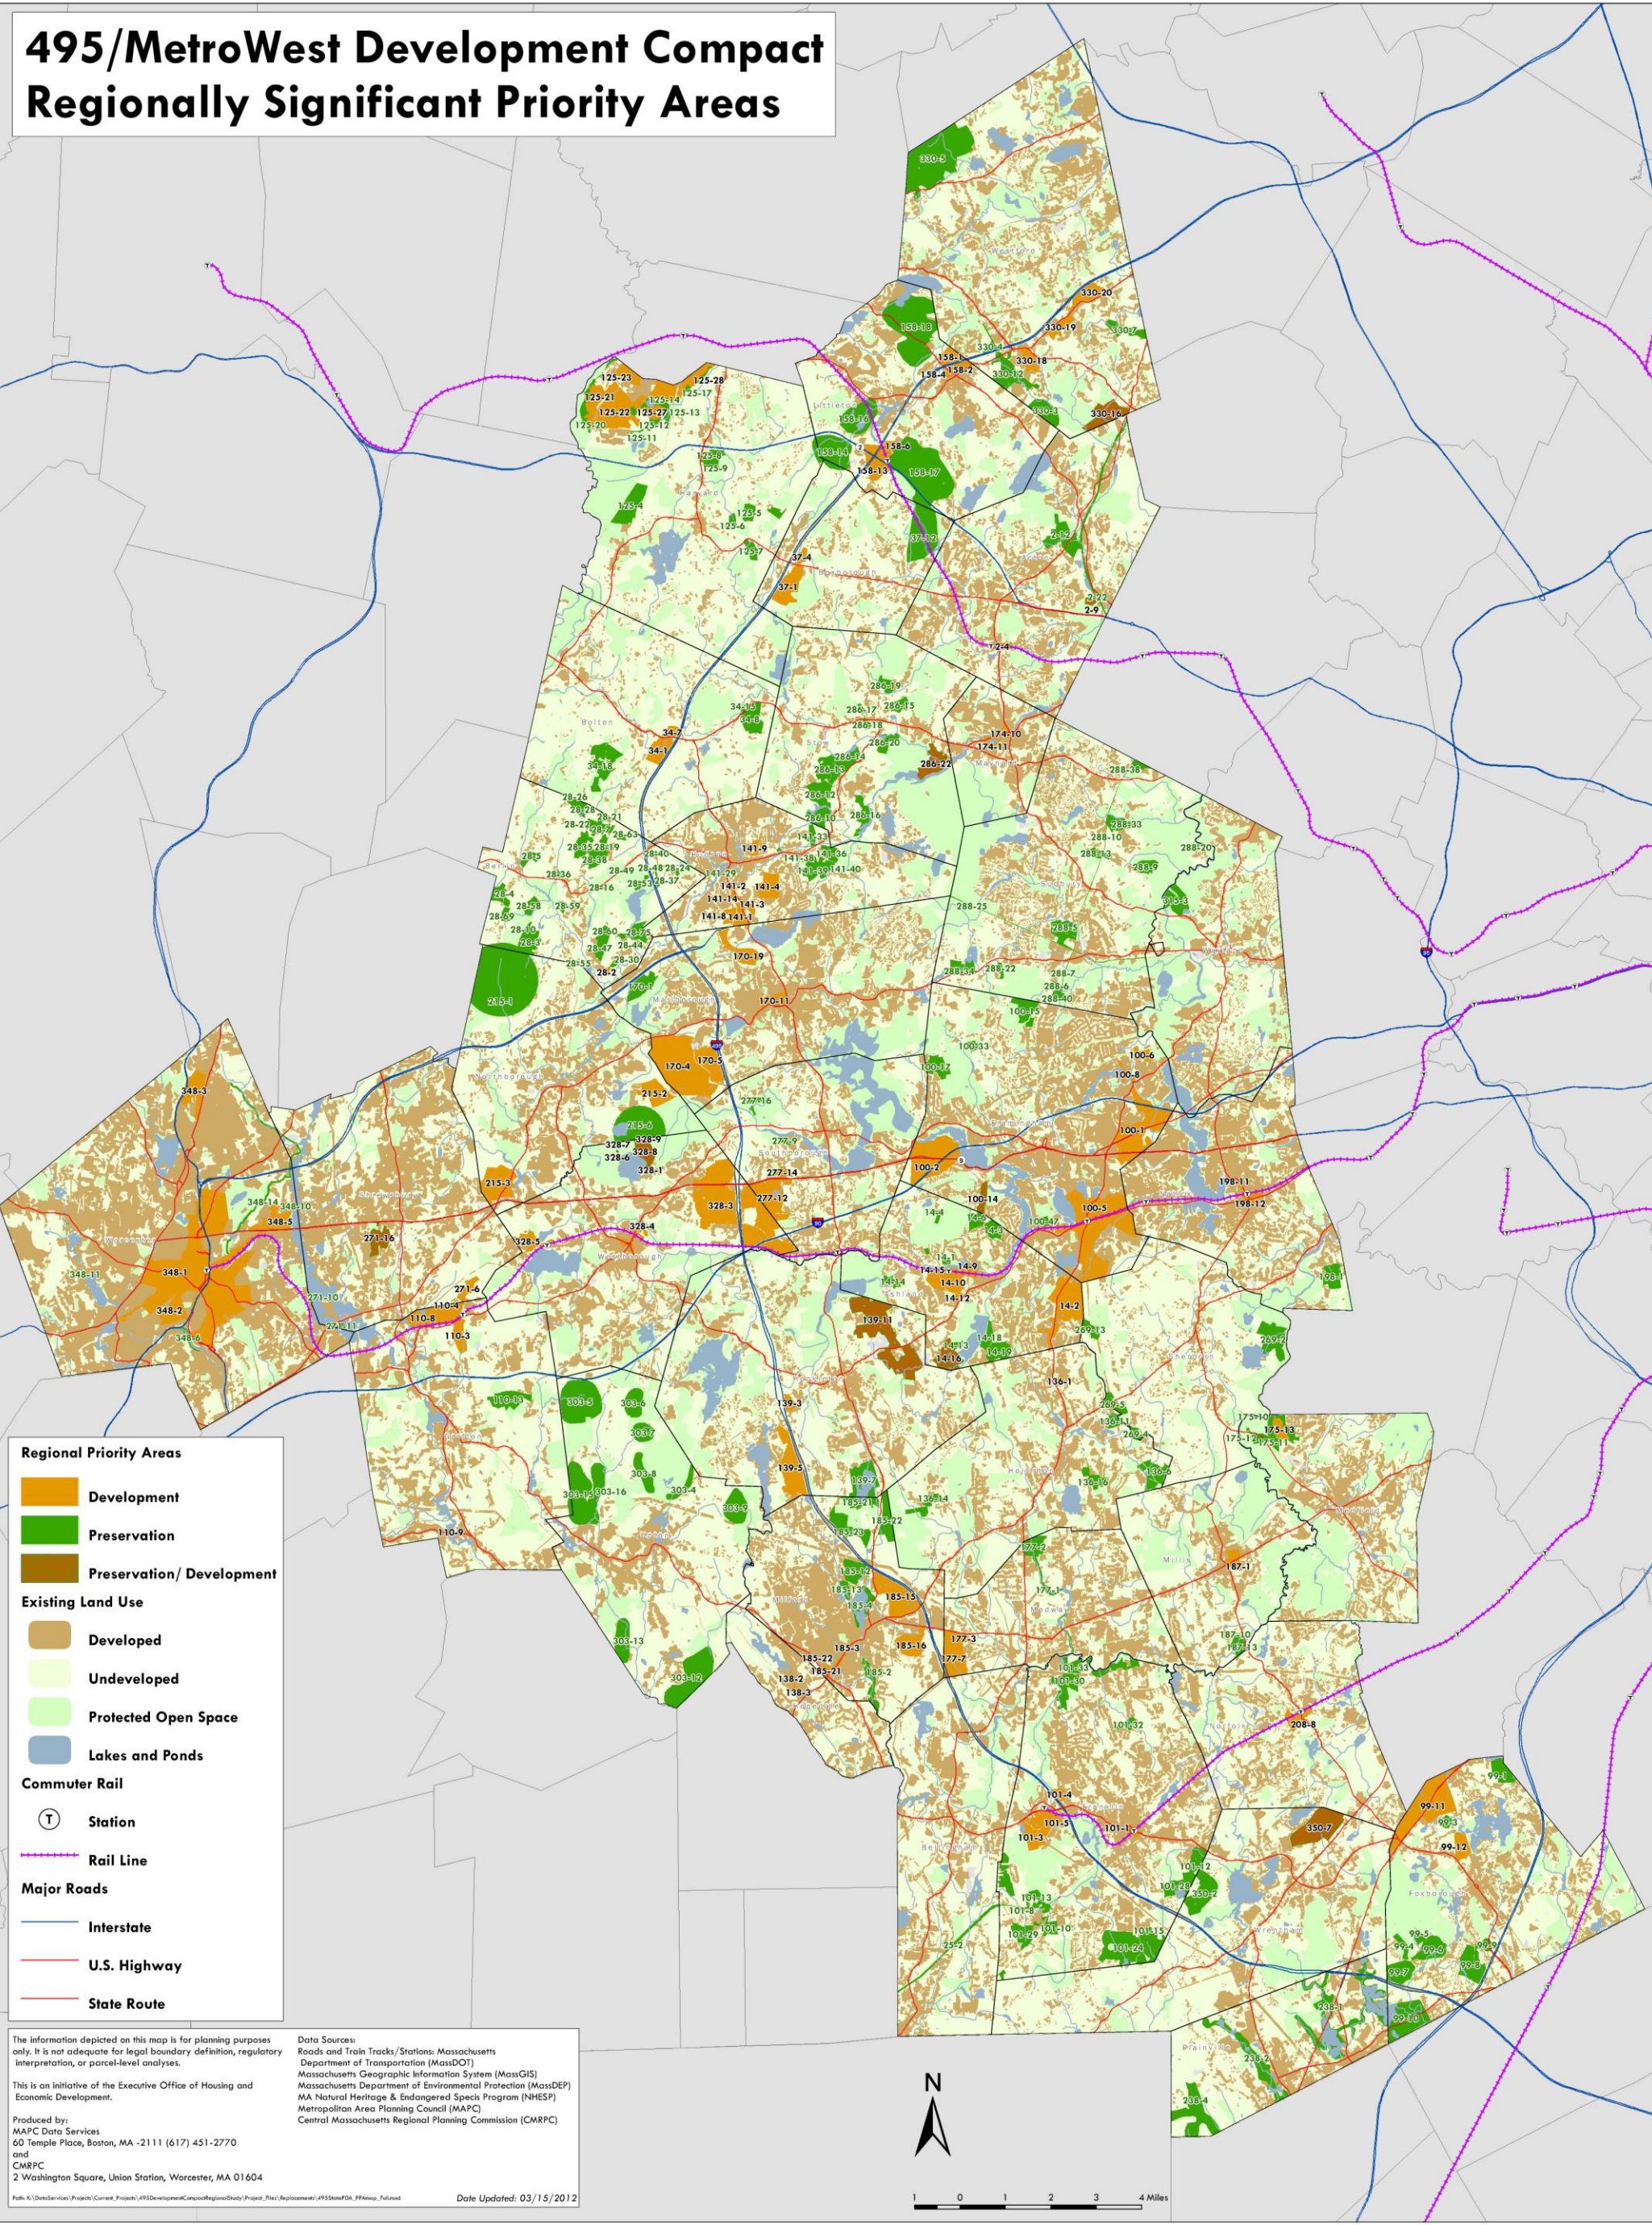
495/MetroWest Development Compact
Regionally Significant Priority Areas

Regional Priority Areas
Development
Preservation
Preservation/ Development
Existing Land Use
Developed
Undeveloped
Protected Open Space
Lakes and Ponds
Commuter Rail
Station
Rail Line
Major Roads
Interstate
U.S. Highway
State Route

The information depicted on this map is for planning purposes only. It is not adequate for legal boundary definition, regulatory interpretation, or parcel-level analyses.

This is an initiative of the Executive Office of Housing and Economic Development.

Produced by:
MAPC Data Services
60 Temple Place, Boston, MA -2111 (617) 451-2770
and
CMRPC
2 Washington Square, Union Station, Worcester, MA 01604

Data Sources:
Roads and Train Tracks/Stations: Massachusetts Department of Transportation (MassDOT)
Massachusetts Geographic Information System (MassGIS)
Massachusetts Department of Environmental Protection (MassDEP)
MA Natural Heritage & Endangered Specis Program (NHESP)
Metropolitan Area Planning Council (MAPC)
Central Massachusetts Regional Planning Commission (CMRPC)

Date Updated: 03/15/2012

N

1 0 1 2 3 4 Miles

330-5 330-20 330-19 330-18 330-16 158-18 158-1 158-2 158-4 158-6 158-13 158-14 158-17 125-23 125-28 125-21 125-22 125-27 125-13 125-17 125-20 125-12 125-11 125-9 125-5 37-4 37-1 2-9 34-2 34-1 286-19 286-13 286-17 286-18 286-20 286-22 174-10 174-11 288-38 288-33 288-10 288-20 141-9 141-2 141-4 141-3 141-8 141-1 170-19 170-11 288-25 288-22 288-7 288-6 288-40 100-6 100-8 100-1 100-2 100-14 100-5 198-11 198-12 348-3 348-5 348-1 348-2 348-11 170-4 170-5 215-2 215-3 328-7 328-6 328-8 328-9 328-1 328-3 328-4 328-5 277-12 277-14 271-16 271-10 271-6 110-4 110-8 110-3 110-9 14-2 14-9 14-10 14-12 14-15 14-16 139-11 139-3 139-5 136-1 175-13 173-15 187-1 185-15 185-16 185-3 185-22 185-21 185-2 138-2 138-3 177-3 177-7 101-4 101-5 101-3 101-15 208-8 350-7 99-11 99-12 99-1 99-5 99-4 99-7